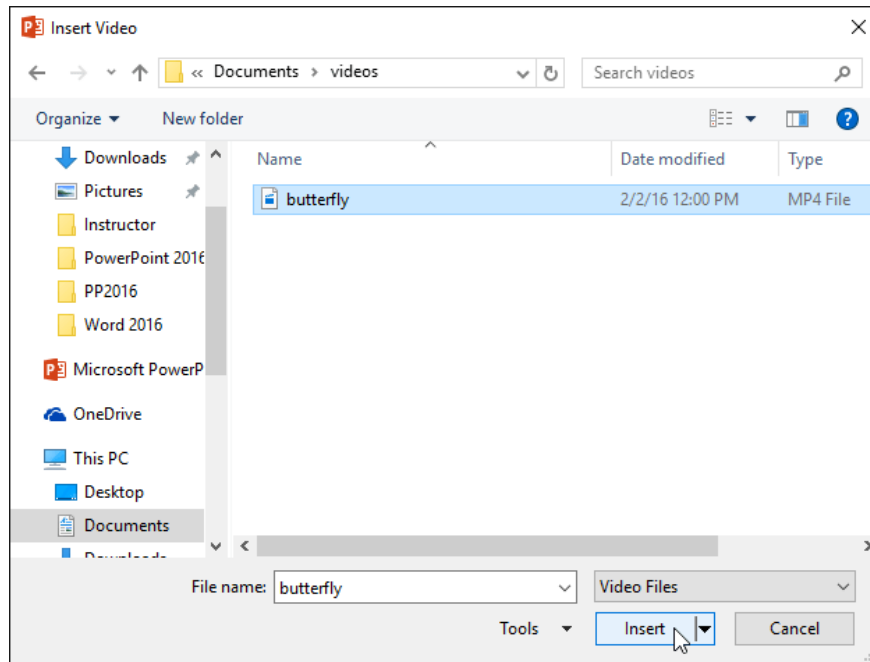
Insert Video

« Documents › videos

Search videos

Organize ▾ New folder

Downloads
Pictures
Instructor
PowerPoint 2016
PP2016
Word 2016
Microsoft PowerP
OneDrive
This PC
Desktop
Documents
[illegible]

| Name | Date modified | Type |
|---|---|---|
| butterfly | 2/2/16 12:00 PM | MP4 File |

File name: butterfly

Video Files

Tools ▾

Insert

Cancel